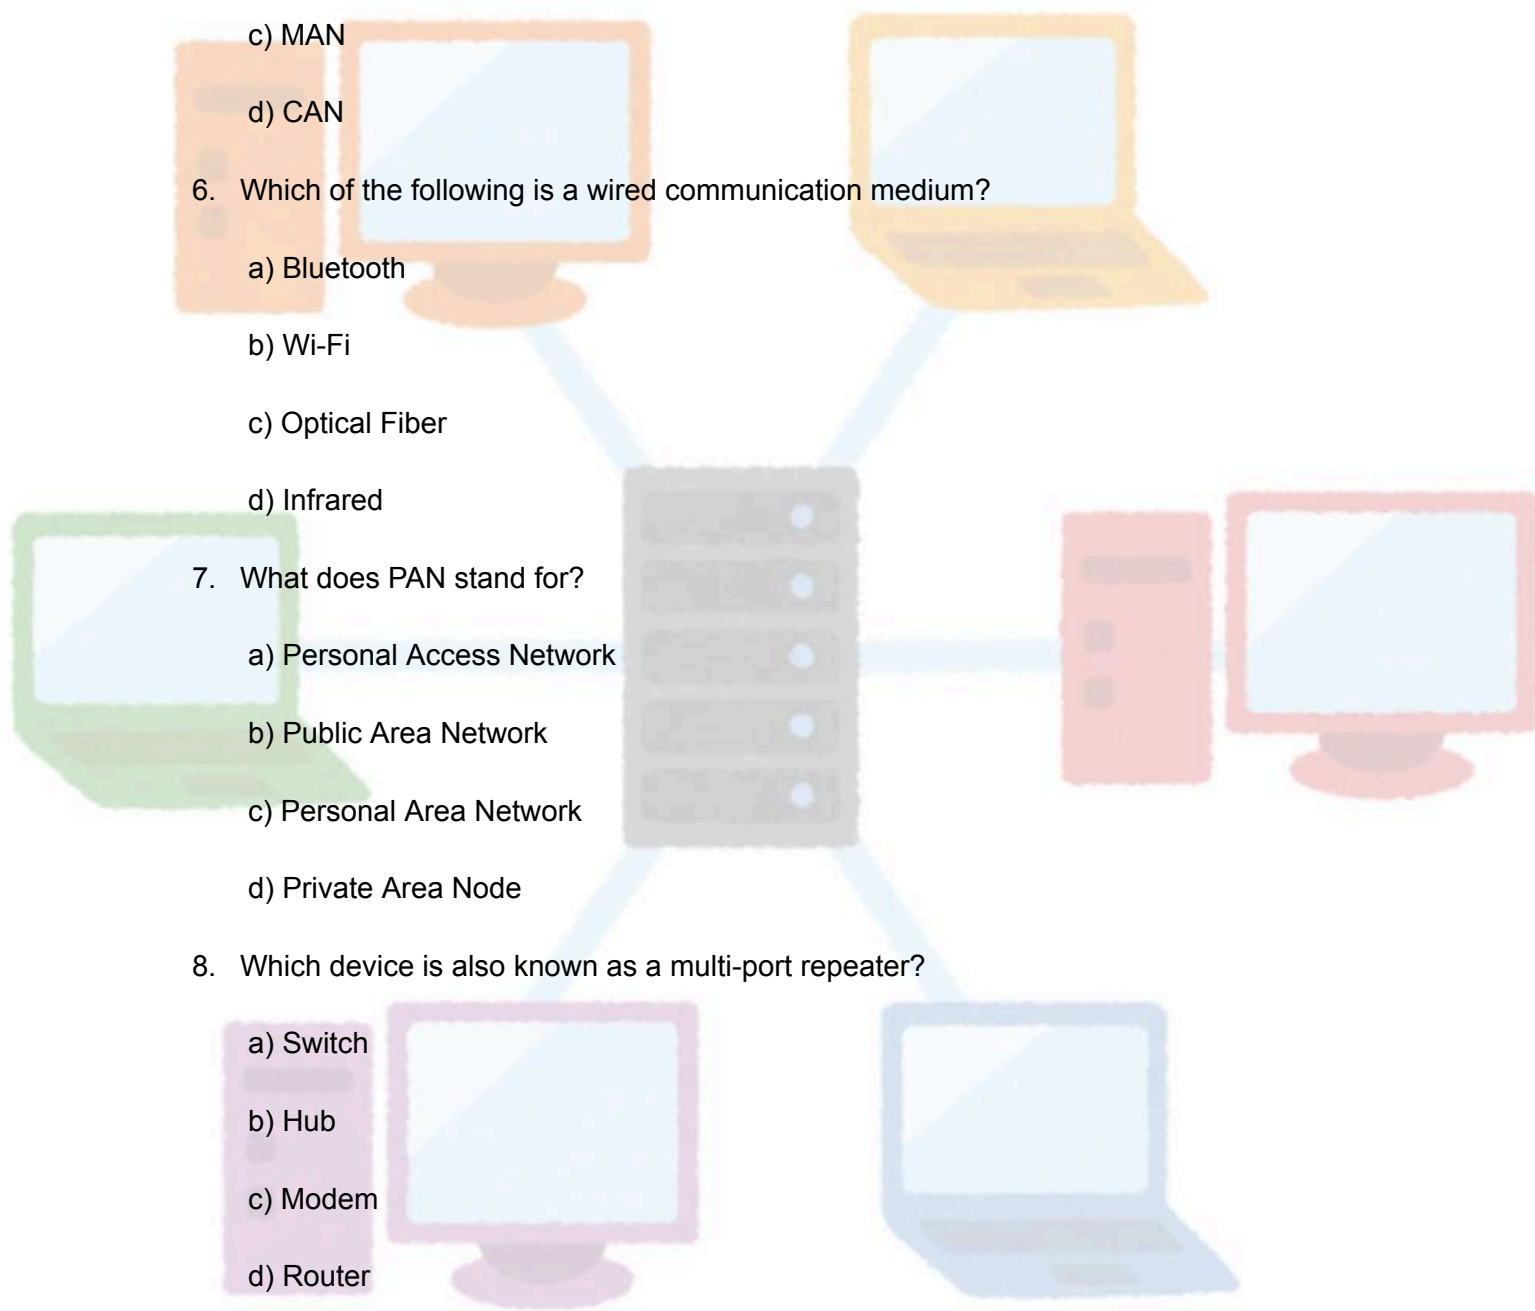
c) MAN

d) CAN

6. Which of the following is a wired communication medium?

a) Bluetooth

b) Wi-Fi

c) Optical Fiber

d) Infrared

7. What does PAN stand for?

a) Personal Access Network

b) Public Area Network

c) Personal Area Network

d) Private Area Node

8. Which device is also known as a multi-port repeater?

a) Switch

b) Hub

c) Modem

d) Router